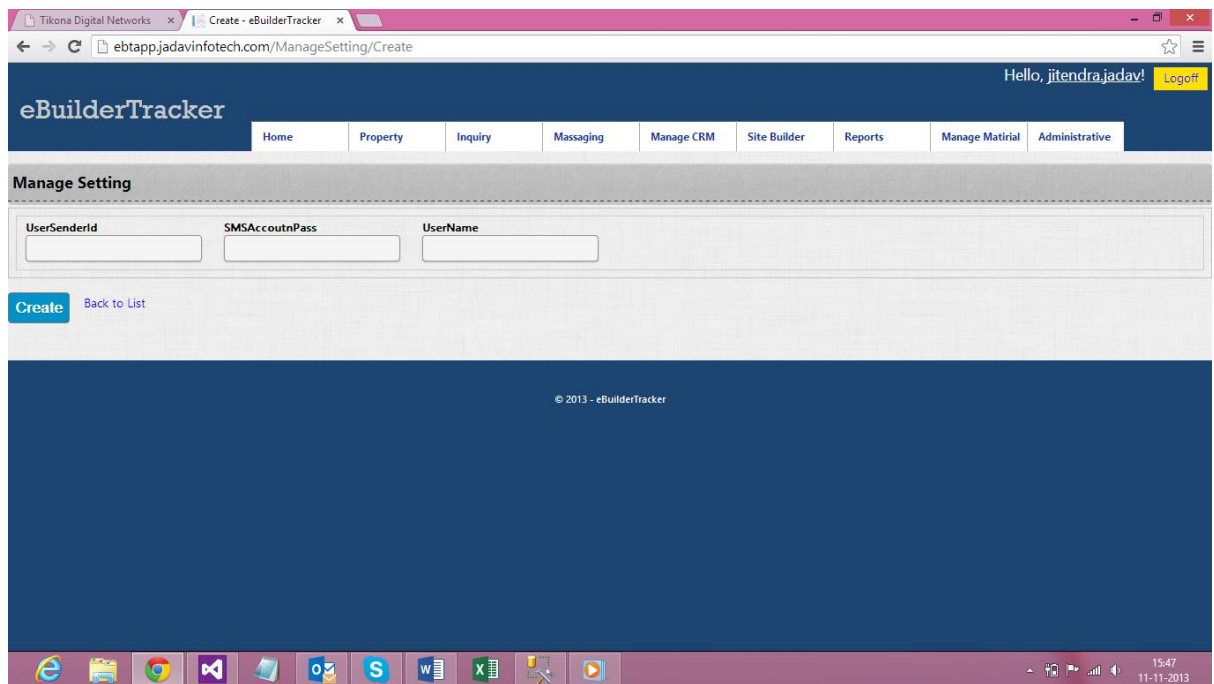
Tikona Digital Networks ×
Create - eBuilderTracker ×

ebtapp.jadavinfotech.com/ManageSetting/Create

Hello, jitendra.jadav! Logoff

eBuilderTracker

Home | Property | Inquiry | Massaging | Manage CRM | Site Builder | Reports | Manage Matirial | Administrative

Manage Setting

UserSenderId
SMSAccoutnPass
UserName

Create
Back to List

© 2013 - eBuilderTracker

15:47
11-11-2013